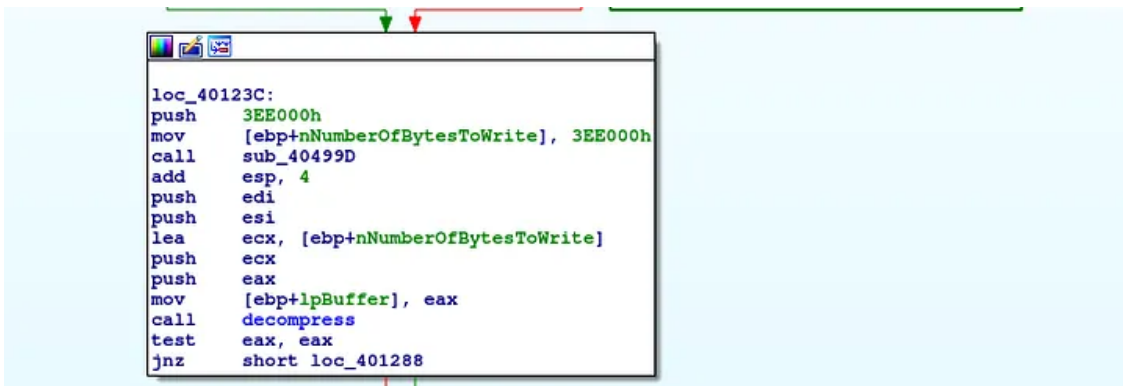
loc_40123C:
push 3EE000h
mov [ebp+nNumberOfBytesToWrite], 3EE000h
call sub_40499D
add esp, 4
push edi
push esi
lea ecx, [ebp+nNumberOfBytesToWrite]
push ecx
push eax
mov [ebp+lpBuffer], eax
call decompress
test eax, eax
jnz short loc_401288